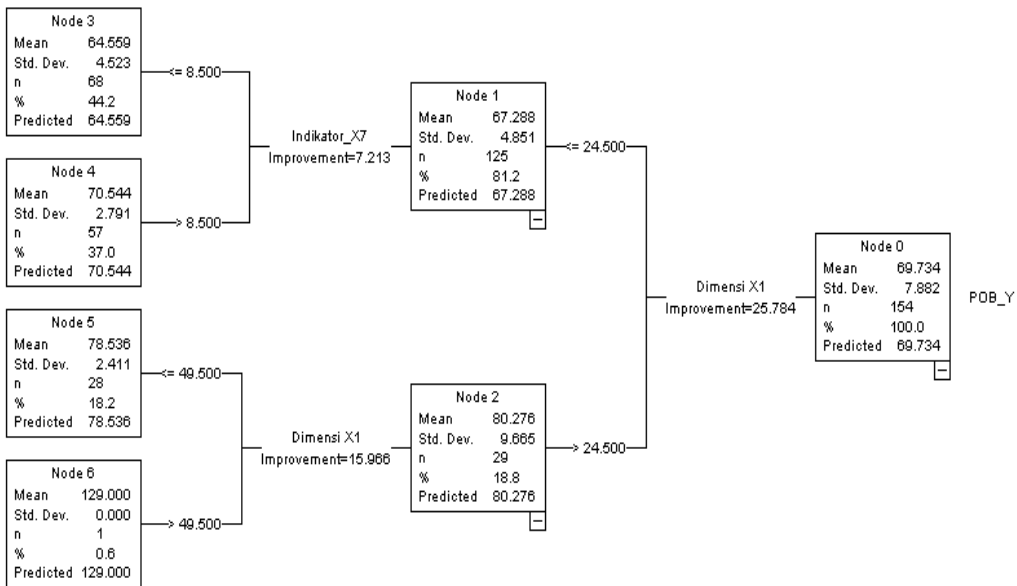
Node 3
Mean 64.559
Std. Dev. 4.523
n 68
% 44.2
Predicted 64.559

<= 8.500

Node 4
Mean 70.544
Std. Dev. 2.791
n 57
% 37.0
Predicted 70.544

> 8.500

Indikator_X7
Improvement=7.213

Node 1
Mean 67.288
Std. Dev. 4.851
n 125
% 81.2
Predicted 67.288

<= 24.500

Node 5
Mean 78.536
Std. Dev. 2.411
n 28
% 18.2
Predicted 78.536

<= 49.500

Node 6
Mean 129.000
Std. Dev. 0.000
n 1
% 0.6
Predicted 129.000

> 49.500

Dimensi X1
Improvement=15.966

Node 2
Mean 80.276
Std. Dev. 9.665
n 29
% 18.8
Predicted 80.276

> 24.500

Dimensi X1
Improvement=25.784

Node 0
Mean 69.734
Std. Dev. 7.882
n 154
% 100.0
Predicted 69.734

POB_Y